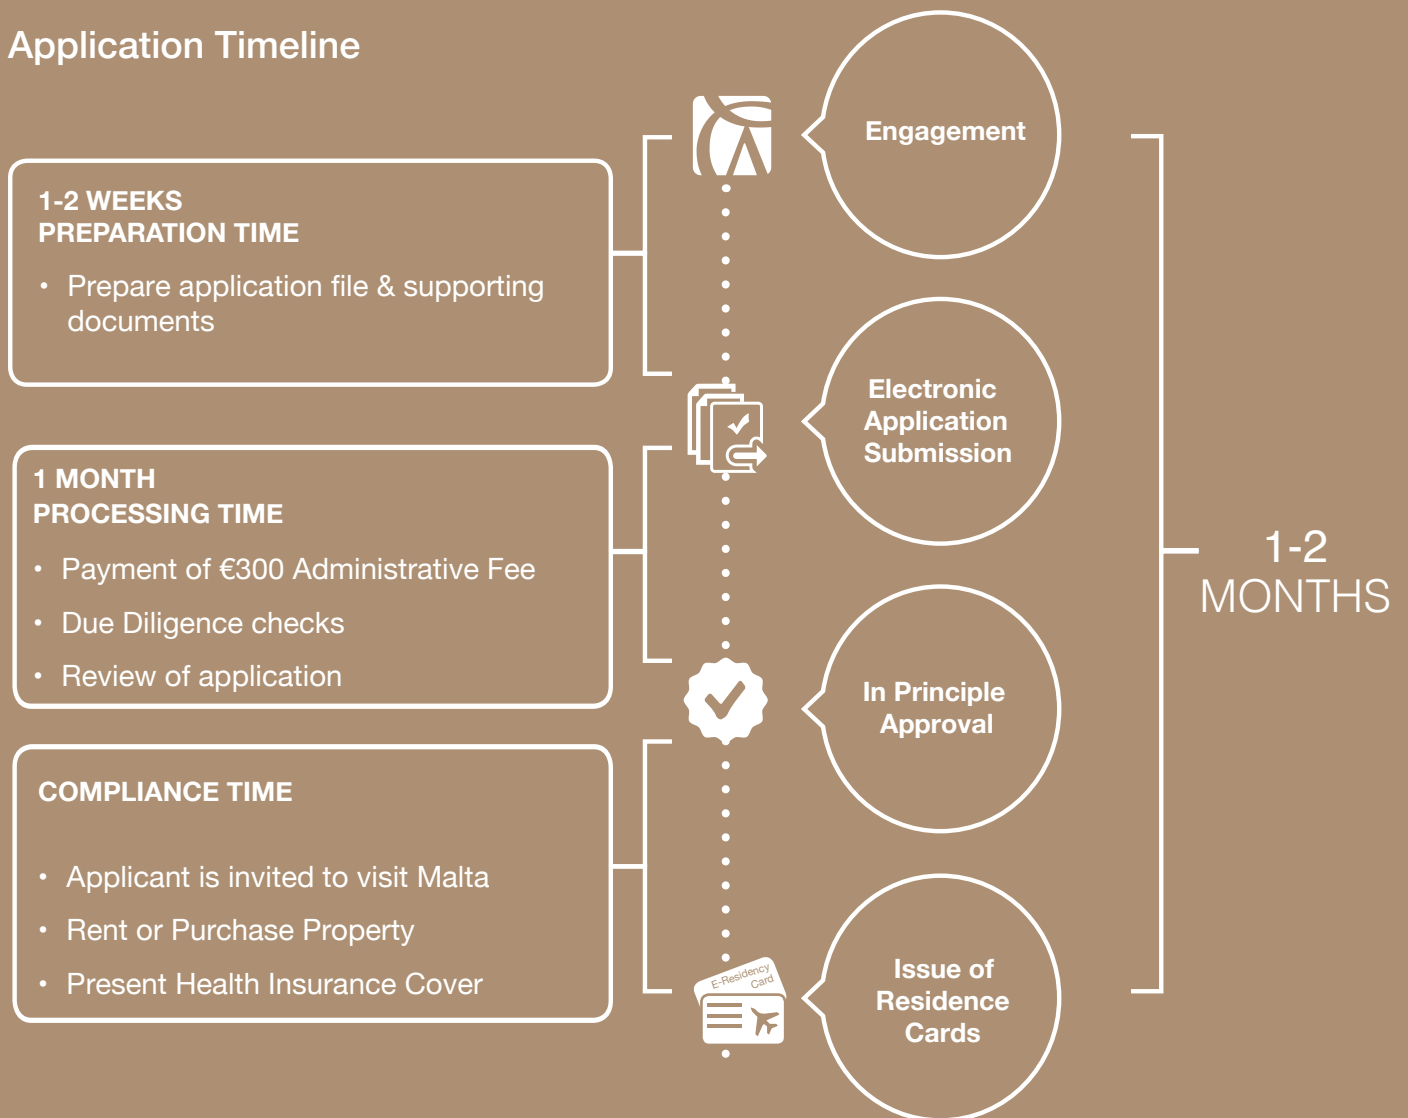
Application Timeline

1-2 WEEKS
PREPARATION TIME

• Prepare application file & supporting documents

1 MONTH
PROCESSING TIME

• Payment of €300 Administrative Fee
• Due Diligence checks
• Review of application

COMPLIANCE TIME

• Applicant is invited to visit Malta
• Rent or Purchase Property
• Present Health Insurance Cover

Engagement

Electronic Application Submission

In Principle Approval

E-Residency Card

Issue of Residence Cards

1-2 MONTHS